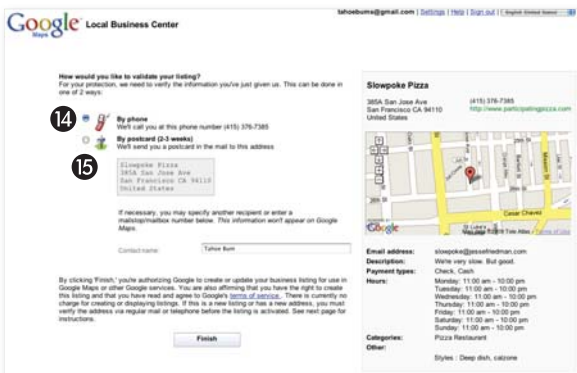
Google Maps Local Business Center

tahoebums@gmail.com | Settings | Help | Sign out | English (United States)

How would you like to validate your listing?
For your protection, we need to verify the information you've just given us. This can be done in one of 2 ways:

14

By phone
We'll call you at this phone number (415) 376-7385

By postcard (2-3 weeks)
We'll send you a postcard in the mail to this address

15

Slowpoke Pizza
385A San Jose Ave
San Francisco CA 94110
United States

If necessary, you may specify another recipient or enter a mailstop/mailbox number below. This information won't appear on Google Maps.

Contact name: Tahoe Bum

By clicking 'Finish,' you're authorizing Google to create or update your business listing for use in Google Maps or other Google services. You are also affirming that you have the right to create this listing and that you have read and agree to Google's terms of service. There is currently no charge for creating or displaying listings. If this is a new listing or has a new address, you must verify the address via regular mail or telephone before the listing is activated. See next page for instructions.

Finish

Slowpoke Pizza

385A San Jose Ave
San Francisco CA 94110
United States

(415) 376-7385
http://www.participatingpizza.com

Cesar Chavez
Google
Map data ©2008 Tele Atlas - Terms of Use

| | |
|---|---|
| Email address: | slowpoke@jessefriedman.com |
| Description: | We're very slow. But good. |
| Payment types: | Check, Cash |
| Hours: | Monday: 11:00 am - 10:00 pm<br>Tuesday: 11:00 am - 10:00 pm<br>Wednesday: 11:00 am - 10:00 pm<br>Thursday: 11:00 am - 10:00 pm<br>Friday: 11:00 am - 10:00 pm<br>Saturday: 11:00 am - 10:00 pm<br>Sunday: 11:00 am - 10:00 pm |
| Categories: | Pizza Restaurant |
| Other: | |
| | Styles : Deep dish, calzone |